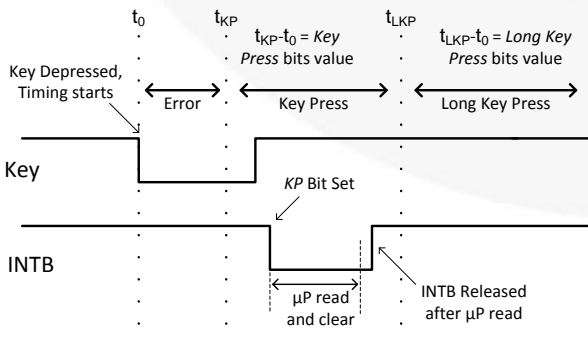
$t_0$

$t_{KP}$

$t_{KP}$-$t_0$ = *Key Press* bits value

$t_{LKP}$

$t_{LKP}$-$t_0$ = *Long Key Press* bits value

Key Depressed, Timing starts

Error

Key Press

Long Key Press

Key

*KP* Bit Set

INTB

µP read and clear

INTB Released after µP read